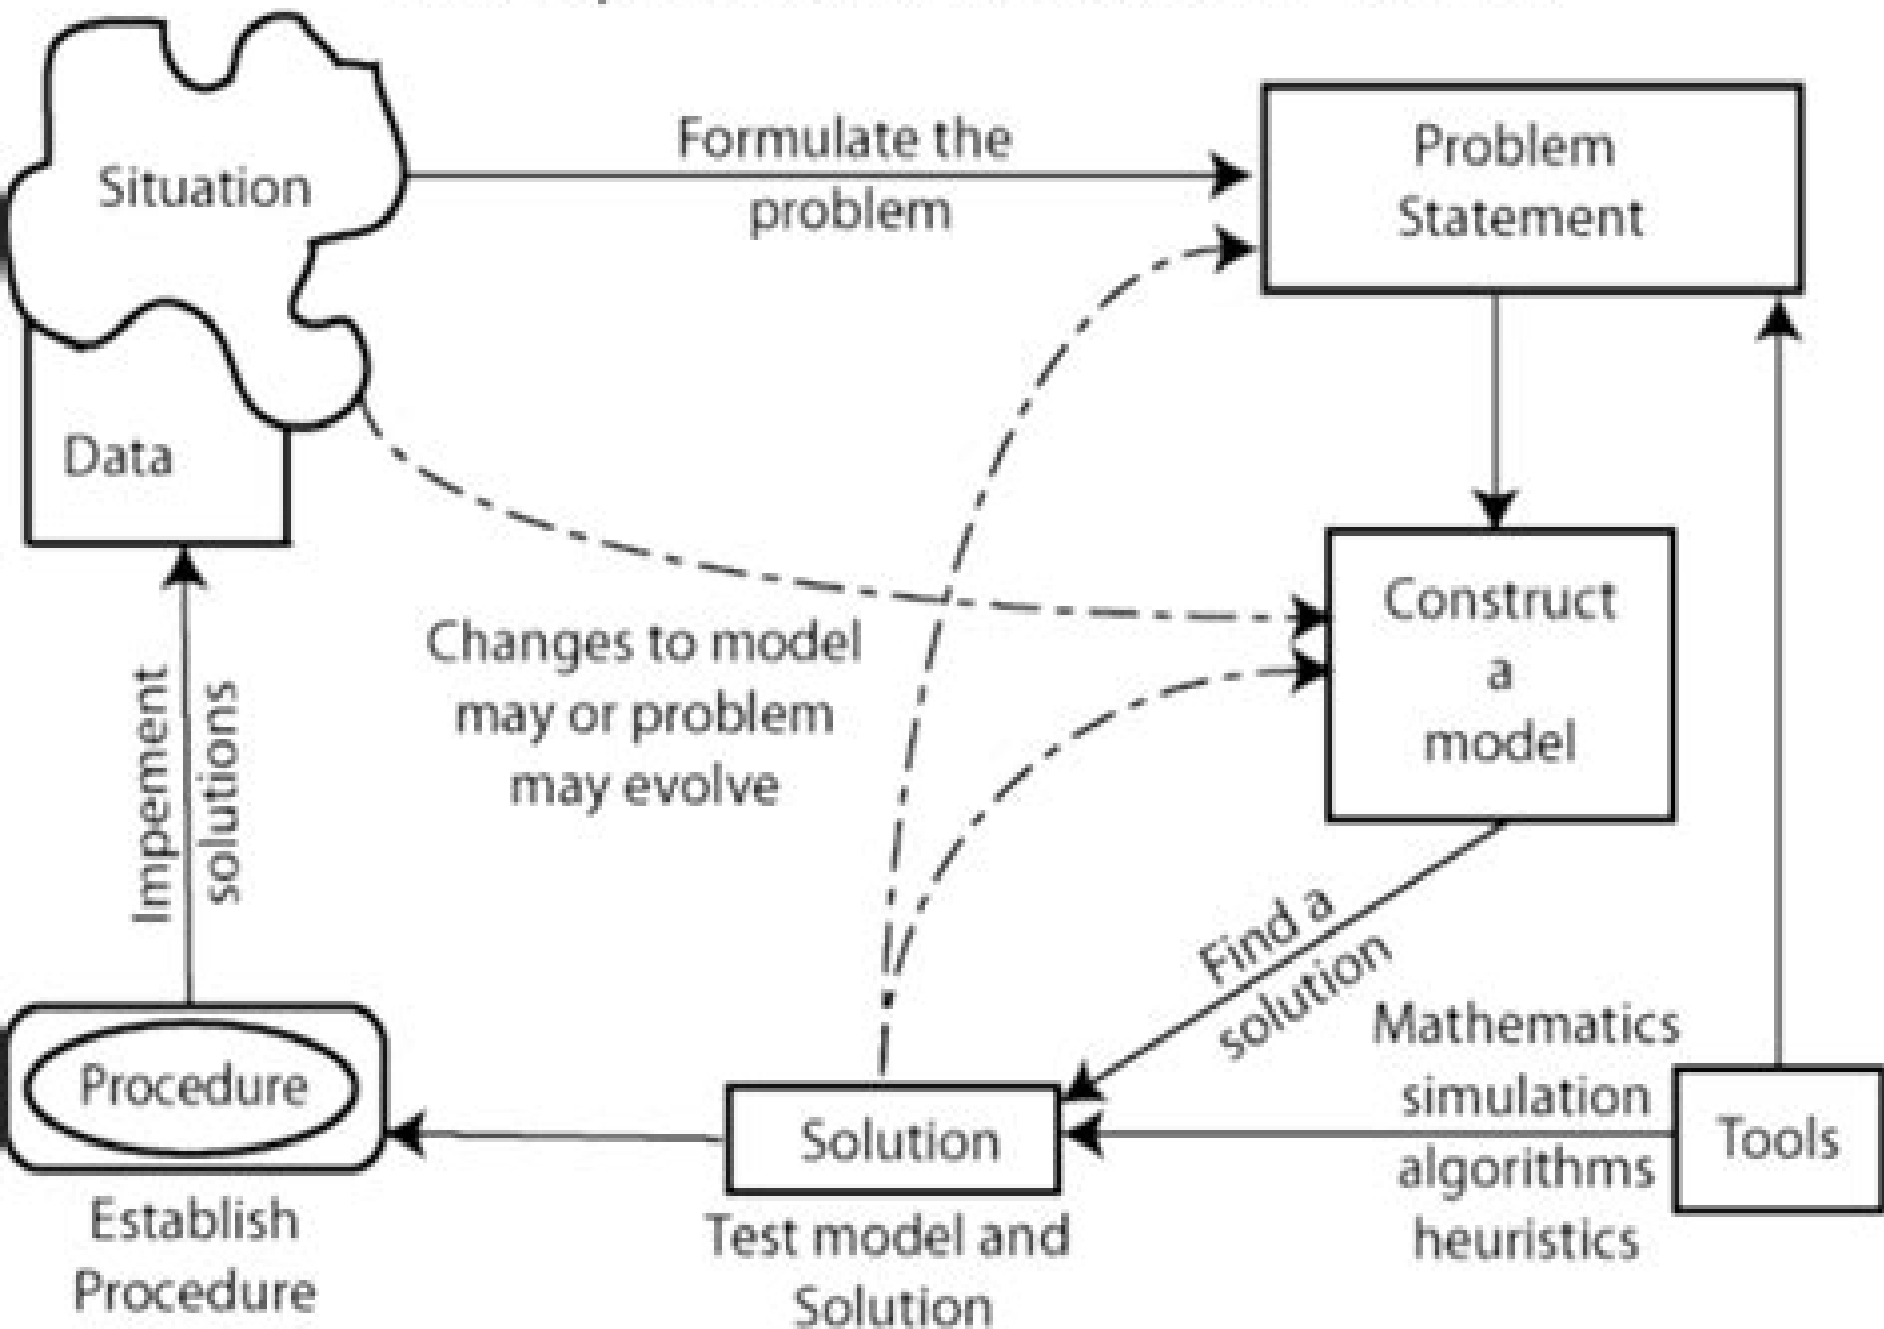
Situation

Data

Formulate the problem

Problem Statement

Construct a model

Changes to model may or problem may evolve

Impement solutions

Find a solution

Mathematics simulation algorithms heuristics

Tools

Procedure

Establish Procedure

Solution

Test model and Solution